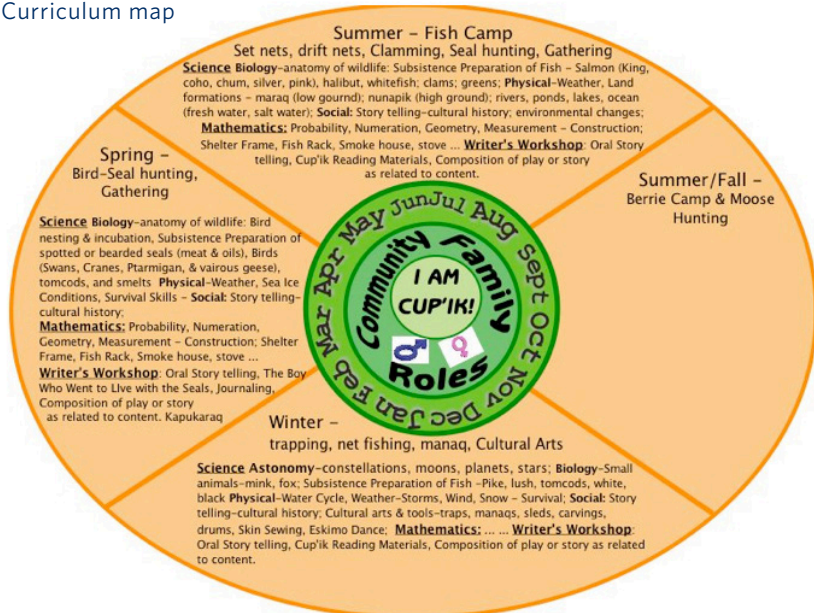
Curriculum map

Summer - Fish Camp
Set nets, drift nets, Clamming, Seal hunting, Gathering
**Science** **Biology**-anatomy of wildlife: Subsistence Preparation of Fish - Salmon (King, coho, chum, silver, pink), halibut, whitefish; clams; greens; **Physical**-Weather, Land formations - maraq (low gournd); nunapik (high ground); rivers, ponds, lakes, ocean (fresh water, salt water); **Social**: Story telling-cultural history; environmental changes; **Mathematics:** Probability, Numeration, Geometry, Measurement - Construction; Shelter Frame, Fish Rack, Smoke house, stove ... **Writer's Workshop**: Oral Story telling, Cup'ik Reading Materials, Composition of play or story as related to content.

Spring -
Bird-Seal hunting, Gathering

**Science** **Biology**-anatomy of wildlife: Bird nesting & incubation, Subsistence Preparation of spotted or bearded seals (meat & oils), Birds (Swans, Cranes, Ptarmigan, & vairous geese), tomcods, and smelts **Physical**-Weather, Sea Ice Conditions, Survival Skills - **Social**: Story telling-cultural history;
**Mathematics:** Probability, Numeration, Geometry, Measurement - Construction; Shelter Frame, Fish Rack, Smoke house, stove ...
**Writer's Workshop**: Oral Story telling, The Boy Who Went to LIve with the Seals, Journaling, Composition of play or story as related to content. Kapukaraq

Summer/Fall -
Berrie Camp & Moose Hunting

Mar Apr May Jun Jul Aug Sept Oct Nov Dec Jan Feb

Community Family Roles

I AM CUP'IK!

Winter -
trapping, net fishing, manaq, Cultural Arts

**Science** **Astonomy**-constellations, moons, planets, stars; **Biology**-Small animals-mink, fox; Subsistence Preparation of Fish -Pike, lush, tomcods, white, black **Physical**-Water Cycle, Weather-Storms, Wind, Snow - Survival; **Social**: Story telling-cultural history; Cultural arts & tools-traps, manaqs, sleds, carvings, drums, Skin Sewing, Eskimo Dance; **Mathematics:** ... ... **Writer's Workshop**: Oral Story telling, Cup'ik Reading Materials, Composition of play or story as related to content.